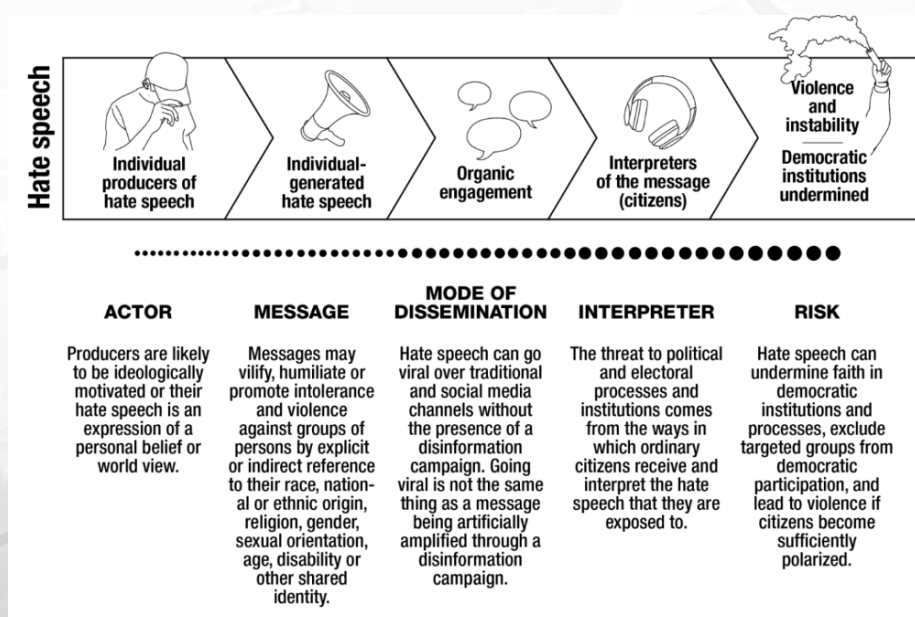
Hate speech

Individual producers of hate speech

Individual-generated hate speech

Organic engagement

Interpreters of the message (citizens)

Violence and instability

Democratic institutions undermined

ACTOR

Producers are likely to be ideologically motivated or their hate speech is an expression of a personal belief or world view.

MESSAGE

Messages may vilify, humiliate or promote intolerance and violence against groups of persons by explicit or indirect reference to their race, national or ethnic origin, religion, gender, sexual orientation, age, disability or other shared identity.

MODE OF DISSEMINATION

Hate speech can go viral over traditional and social media channels without the presence of a disinformation campaign. Going viral is not the same thing as a message being artificially amplified through a disinformation campaign.

INTERPRETER

The threat to political and electoral processes and institutions comes from the ways in which ordinary citizens receive and interpret the hate speech that they are exposed to.

RISK

Hate speech can undermine faith in democratic institutions and processes, exclude targeted groups from democratic participation, and lead to violence if citizens become sufficiently polarized.